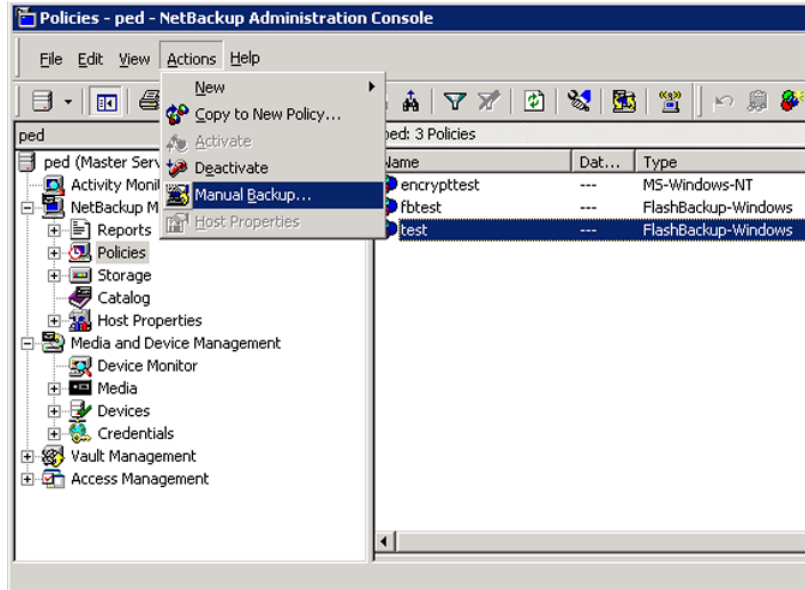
Policies - ped - NetBackup Administration Console

File Edit View Actions Help

New
Copy to New Policy...
Activate
Deactivate
Manual Backup...
Host Properties

ped

ped (Master Serv
Activity Moni
NetBackup M
Reports
Policies
Storage
Catalog
Host Properties
Media and Device Management
Device Monitor
Media
Devices
Credentials
Vault Management
Access Management

ped: 3 Policies

| Name | Dat... | Type |
|---|---|---|
| encrypttest | --- | MS-Windows-NT |
| fbtest | --- | FlashBackup-Windows |
| test | --- | FlashBackup-Windows |